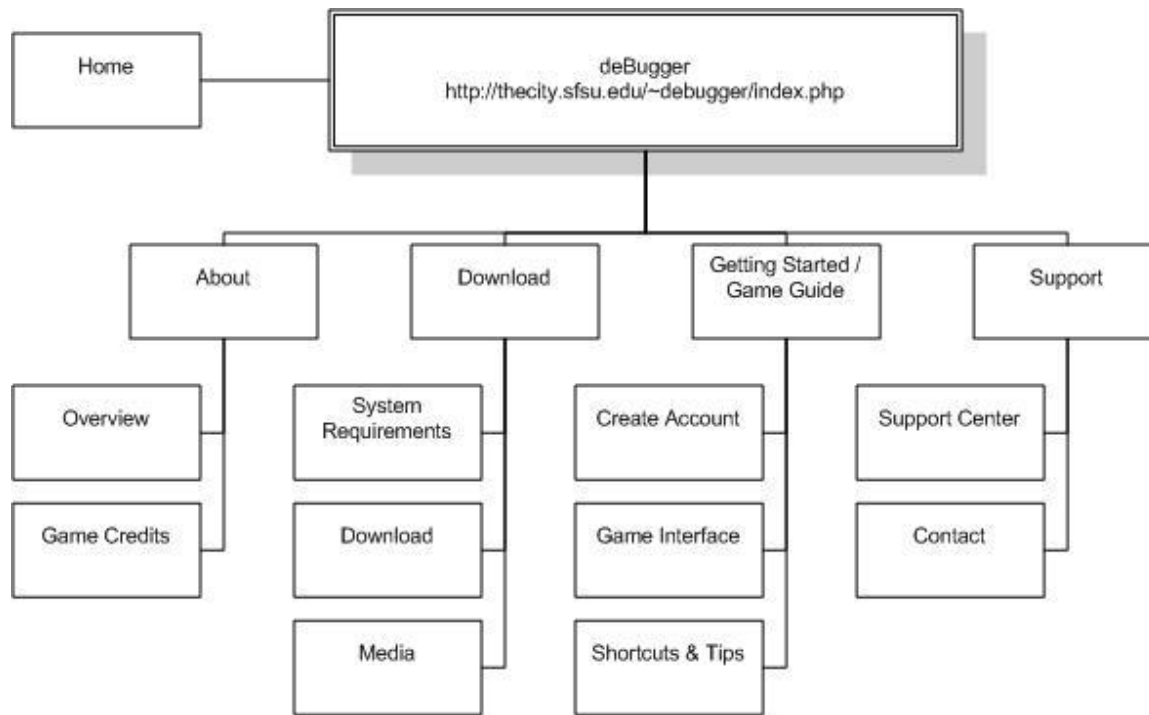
Home

deBugger
http://thecity.sfsu.edu/~debugger/index.php

About

Overview

Game Credits

Download

System Requirements

Download

Media

Getting Started / Game Guide

Create Account

Game Interface

Shortcuts & Tips

Support

Support Center

Contact